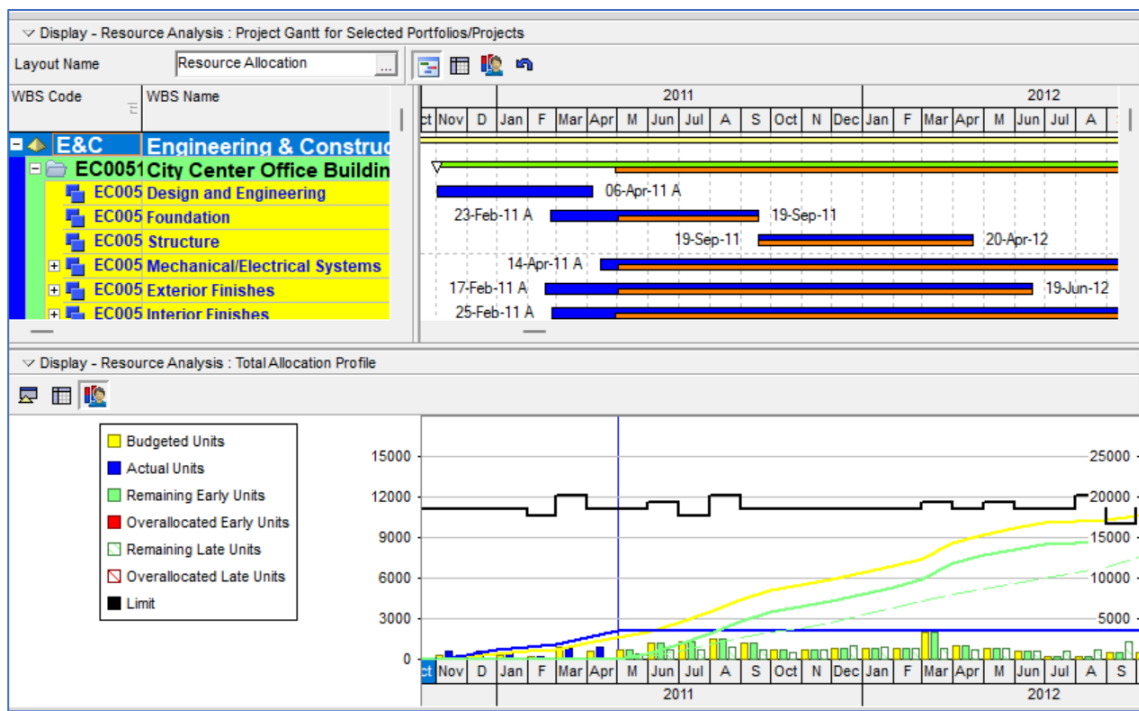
Display - Resource Analysis : Project Gantt for Selected Portfolios/Projects

Layout Name Resource Allocation ...

| WBS Code | WBS Name |
|---|---|
| E&C | Engineering & Construc |
| EC0051 | City Center Office Buildin |
| EC005 | Design and Engineering |
| EC005 | Foundation |
| EC005 | Structure |
| EC005 | Mechanical/Electrical Systems |
| EC005 | Exterior Finishes |
| EC005 | Interior Finishes |

2011 2012
ct Nov D Jan F Mar Apr M Jun Jul A S Oct N Dec Jan F Mar Apr M Jun Jul A S

06-Apr-11 A
23-Feb-11 A 19-Sep-11
19-Sep-11 20-Apr-12
14-Apr-11 A
17-Feb-11 A 19-Jun-12
25-Feb-11 A

Display - Resource Analysis : Total Allocation Profile

Budgeted Units
Actual Units
Remaining Early Units
Overallocated Early Units
Remaining Late Units
Overallocated Late Units
Limit

15000
12000
9000
6000
3000
0

25000
20000
15000
10000
5000

ct Nov D Jan F Mar Apr M Jun Jul A S Oct N Dec Jan F Mar Apr M Jun Jul A S
2011 2012